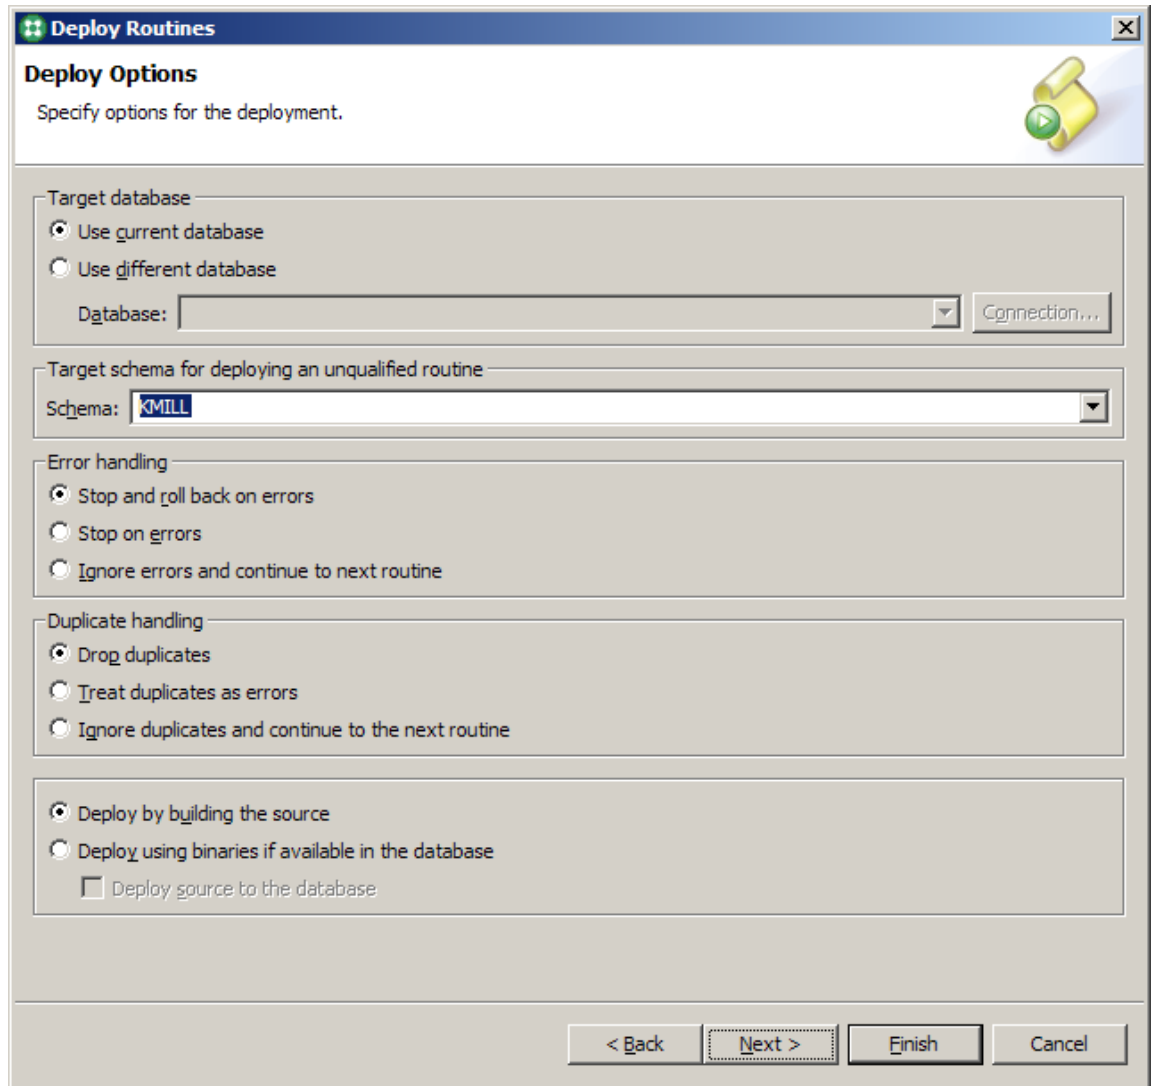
Deploy Routines

Deploy Options

Specify options for the deployment.

Target database

Use current database

Use different database

Database:

Connection...

Target schema for deploying an unqualified routine

Schema: KMILL

Error handling

Stop and roll back on errors

Stop on errors

Ignore errors and continue to next routine

Duplicate handling

Drop duplicates

Treat duplicates as errors

Ignore duplicates and continue to the next routine

Deploy by building the source

Deploy using binaries if available in the database

Deploy source to the database

< Back

Next >

Finish

Cancel